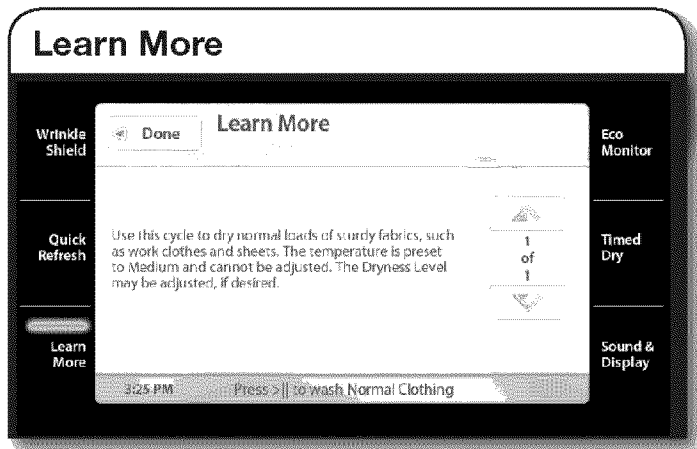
Learn More

Wrinkle Shield

Quick Refresh

Learn More

Done

Learn More

Use this cycle to dry normal loads of sturdy fabrics, such as work clothes and sheets. The temperature is preset to Medium and cannot be adjusted. The Dryness Level may be adjusted, if desired.

1 of 1

3:25 PM

Press >|| to wash Normal Clothing

Eco Monitor

Timed Dry

Sound & Display